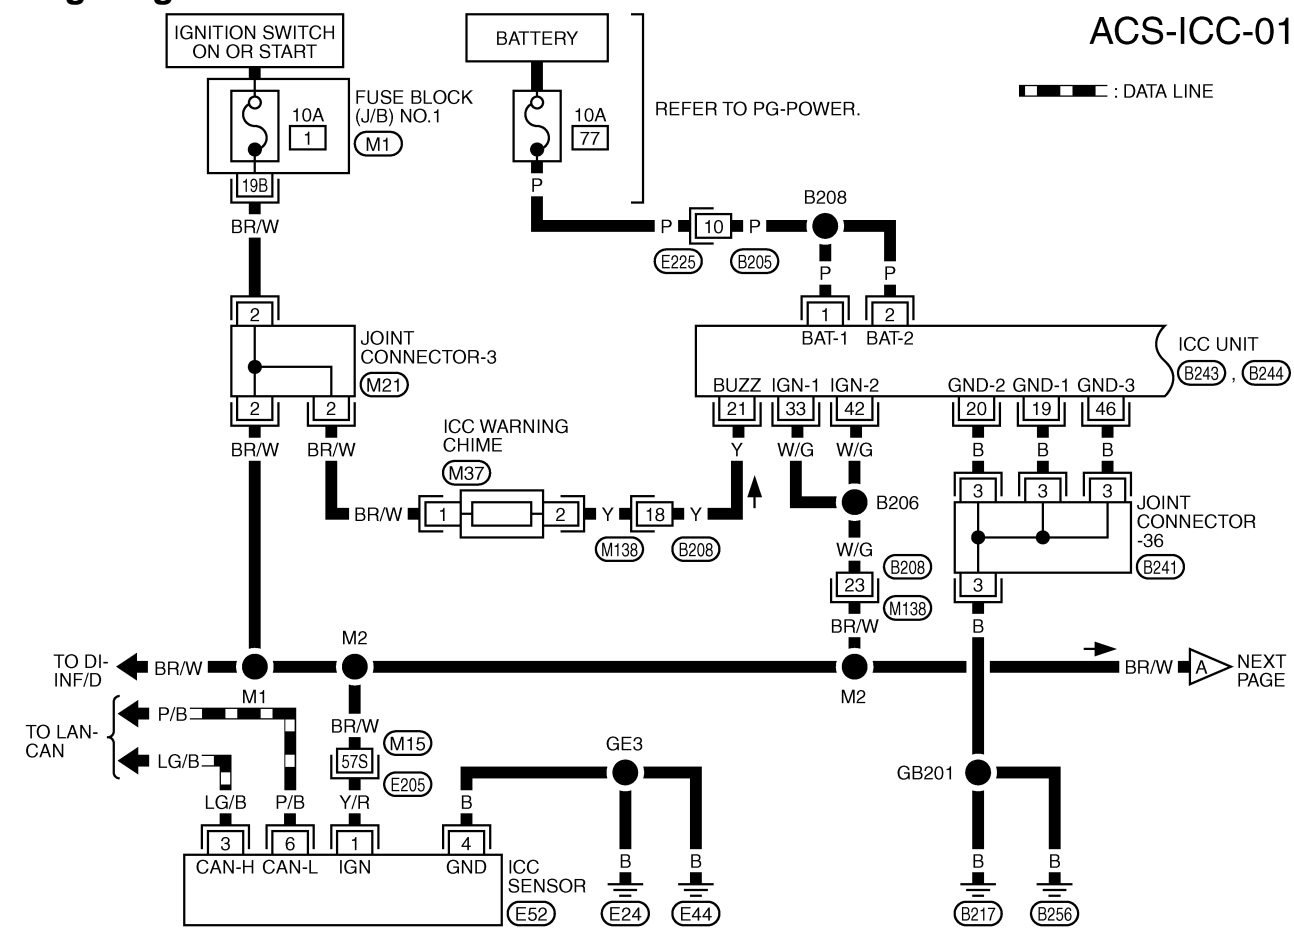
ACS-ICC-01

: DATA LINE

IGNITION SWITCH ON OR START

BATTERY

REFER TO PG-POWER.

10A 1

FUSE BLOCK (J/B) NO.1

M1

10A 77

19B

BR/W

P

P 10 P

E225 B205

B208

P P

1 2

BAT-1 BAT-2

ICC UNIT

B243, B244

2

JOINT CONNECTOR-3

M21

2 2

BR/W BR/W

ICC WARNING CHIME

M37

BR/W 1 2 Y 18 Y

M138 B208

BUZZ IGN-1 IGN-2 GND-2 GND-1 GND-3

21 33 42 20 19 46

Y W/G W/G B B B

B206

W/G

B208

23

M138

BR/W

3 3 3

JOINT CONNECTOR -36

B241

3

B

TO DI-INF/D

BR/W

M2

M2

BR/W A NEXT PAGE

M1

TO LAN-CAN

P/B

LG/B

BR/W

M15

57S

E205

GE3

GB201

LG/B P/B Y/R B

3 6 1 4

CAN-H CAN-L IGN GND

ICC SENSOR

E52

B B

E24 E44

B B

B217 B256